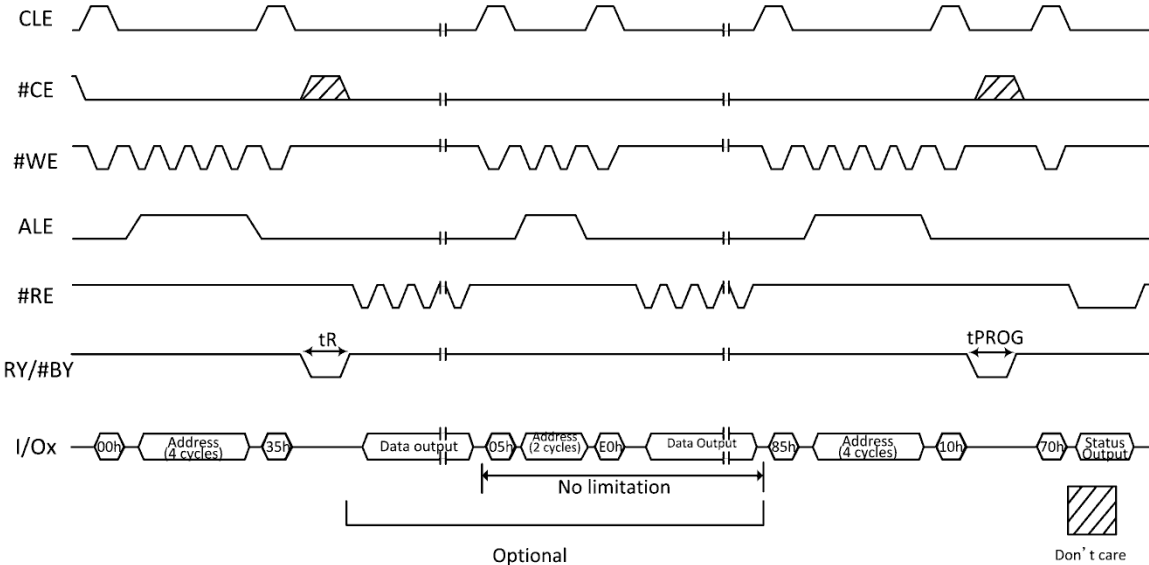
CLE

#CE

#WE

ALE

#RE

tR

tPROG

RY/#BY

I/Ox

00h

Address (4 cycles)

35h

Data output

05h

Address (2 cycles)

E0h

Data Output

85h

Address (4 cycles)

10h

70h

Status Output

No limitation

Optional

Don't care